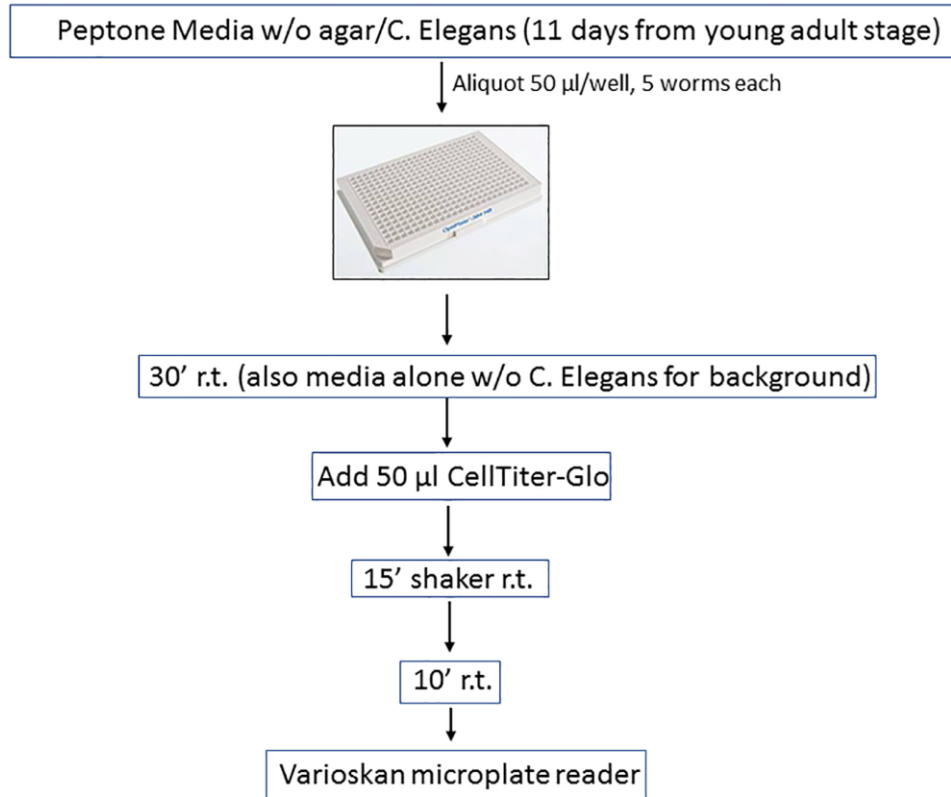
Peptone Media w/o agar/C. Elegans (11 days from young adult stage)

Aliquot 50 µl/well, 5 worms each

30’ r.t. (also media alone w/o C. Elegans for background)

Add 50 µl CellTiter-Glo

15’ shaker r.t.

10’ r.t.

Varioskan microplate reader